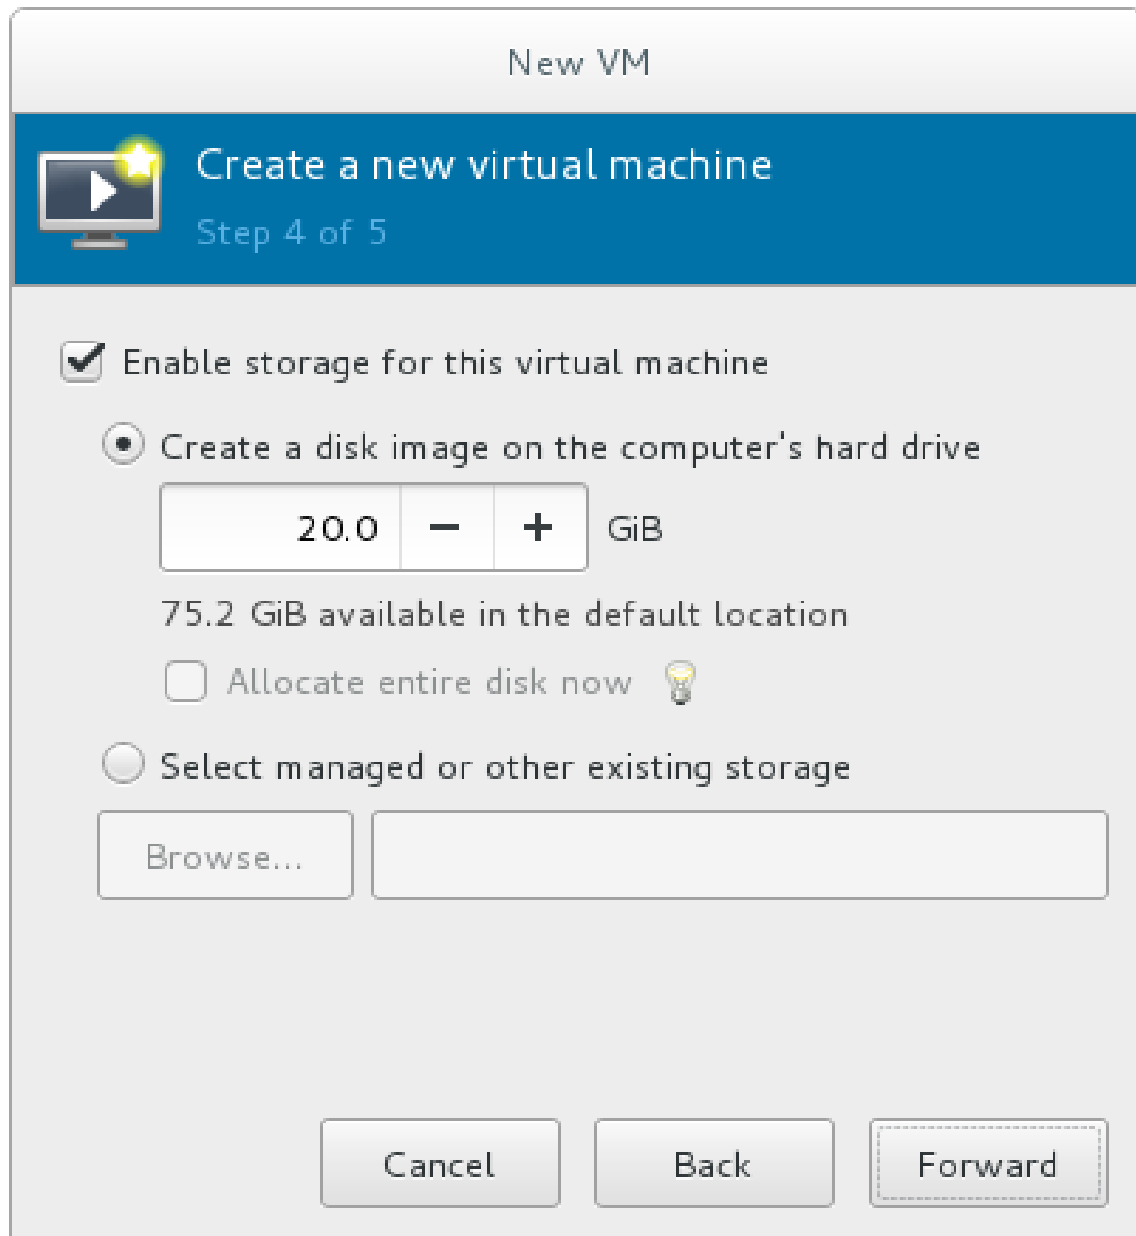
New VM

Create a new virtual machine

Step 4 of 5

Enable storage for this virtual machine

Create a disk image on the computer's hard drive

20.0 − + GiB

75.2 GiB available in the default location

Allocate entire disk now

Select managed or other existing storage

Browse...

Cancel

Back

Forward